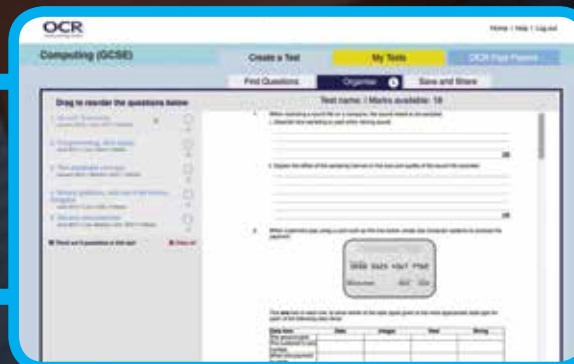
OCR

Home | Help | Log out

Computing (GCSE)

Create a Test

My Tests

OCR Past Papers

Find Questions

Organise

Save and Share

Drag to reorder the questions below

1 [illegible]

2 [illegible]

3 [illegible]

4 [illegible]

5 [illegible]

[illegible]

Test name: | Marks available: 18

1 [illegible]

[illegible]

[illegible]

2 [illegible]

0000 0123 4567 7760

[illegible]

| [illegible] | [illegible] | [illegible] | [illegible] | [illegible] |
|---|---|---|---|---|
| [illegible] | | | | |
| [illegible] | | | | |
| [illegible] | | | | |